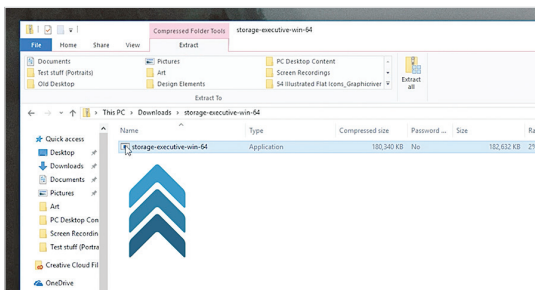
Compressed Folder Tools storage-executive-win-64

File Home Share View Extract

Documents
Test stuff (Portraits)
Old Desktop
Pictures
Art
Design Elements
PC Desktop Content
Screen Recordings
54 Illustrated Flat Icons_Graphicriver
Extract all
Extract To

This PC > Downloads > storage-executive-win-64

Quick access
Desktop
Downloads
Documents
Pictures
Art
PC Desktop Con
Screen Recordin
Test stuff (Portra
Creative Cloud Fil
OneDrive

| Name | Type | Compressed size | Password ... | Size | Ra |
|---|---|---|---|---|---|
| storage-executive-win-64 | Application | 180,340 KB | No | 182,632 KB | 2% |